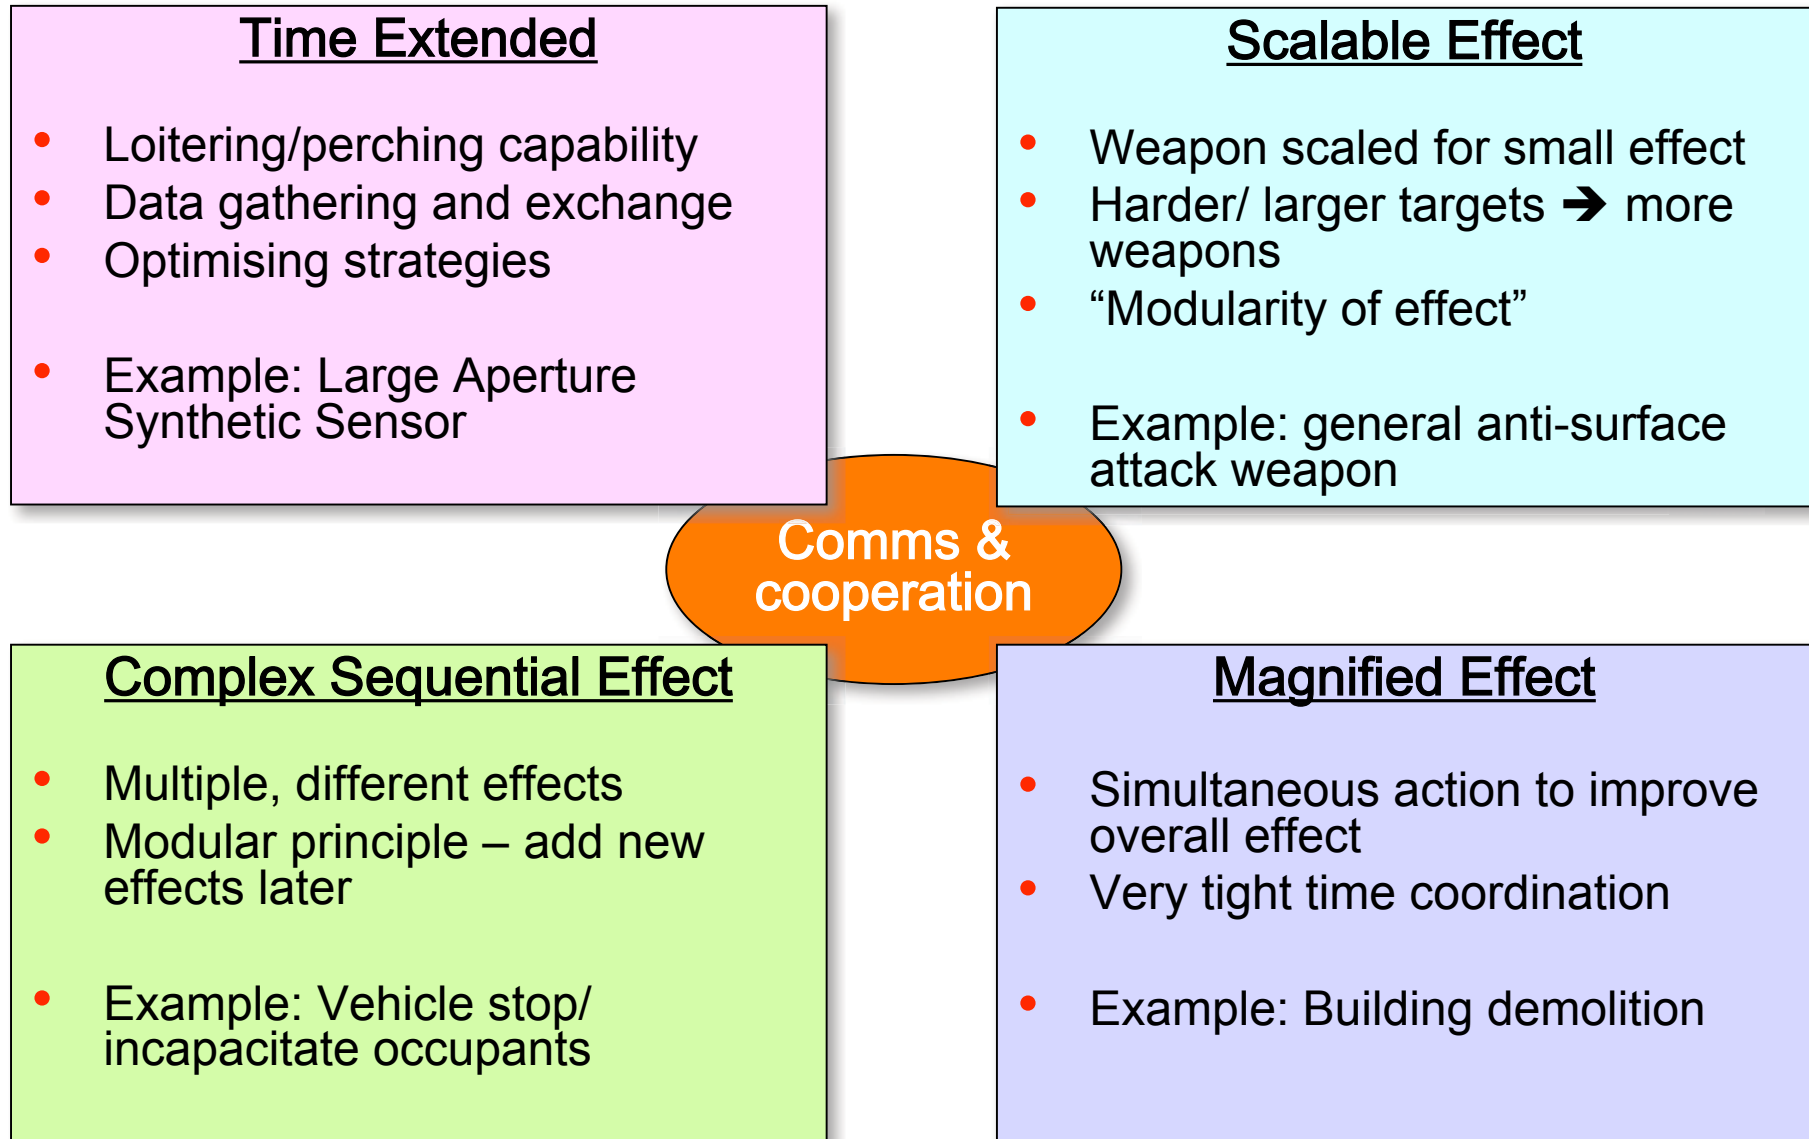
Time Extended

- Loitering/perching capability
- Data gathering and exchange
- Optimising strategies

- Example: Large Aperture Synthetic Sensor

Scalable Effect

- Weapon scaled for small effect
- Harder/ larger targets ➔ more weapons
- “Modularity of effect”

- Example: general anti-surface attack weapon

Comms & cooperation

Complex Sequential Effect

- Multiple, different effects
- Modular principle – add new effects later

- Example: Vehicle stop/ incapacitate occupants

Magnified Effect

- Simultaneous action to improve overall effect
- Very tight time coordination

- Example: Building demolition